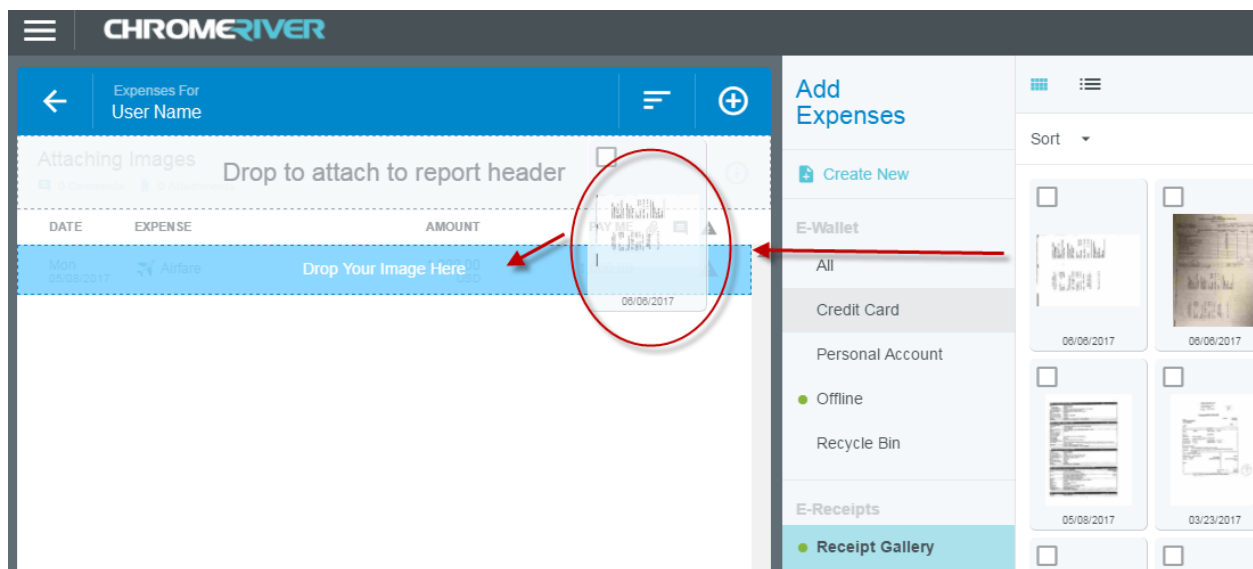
CHROMERIVER

Expenses For
User Name

Attaching Images
0 Comments 0 Attachments

Drop to attach to report header

| DATE | EXPENSE | AMOUNT | PAY ME |
|---|---|---|---|
| Mon 05/08/2017 | Airfare | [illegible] USD | |

Drop Your Image Here

06/06/2017

Add Expenses

Create New

E-Wallet

All

Credit Card

Personal Account

Offline

Recycle Bin

E-Receipts

Receipt Gallery

Sort

06/06/2017

06/06/2017

05/08/2017

03/23/2017